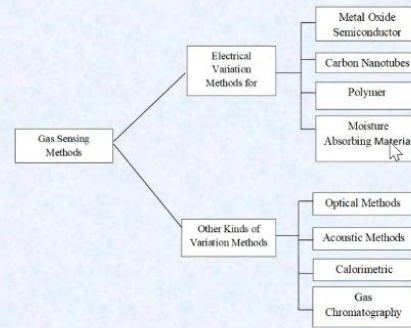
Gas Sensing Methods

Electrical Variation Methods for

Metal Oxide Semiconductor

Carbon Nanotubes

Polymer

Moisture Absorbing Materia

Other Kinds of Variation Methods

Optical Methods

Acoustic Methods

Calorimetric

Gas Chromatography